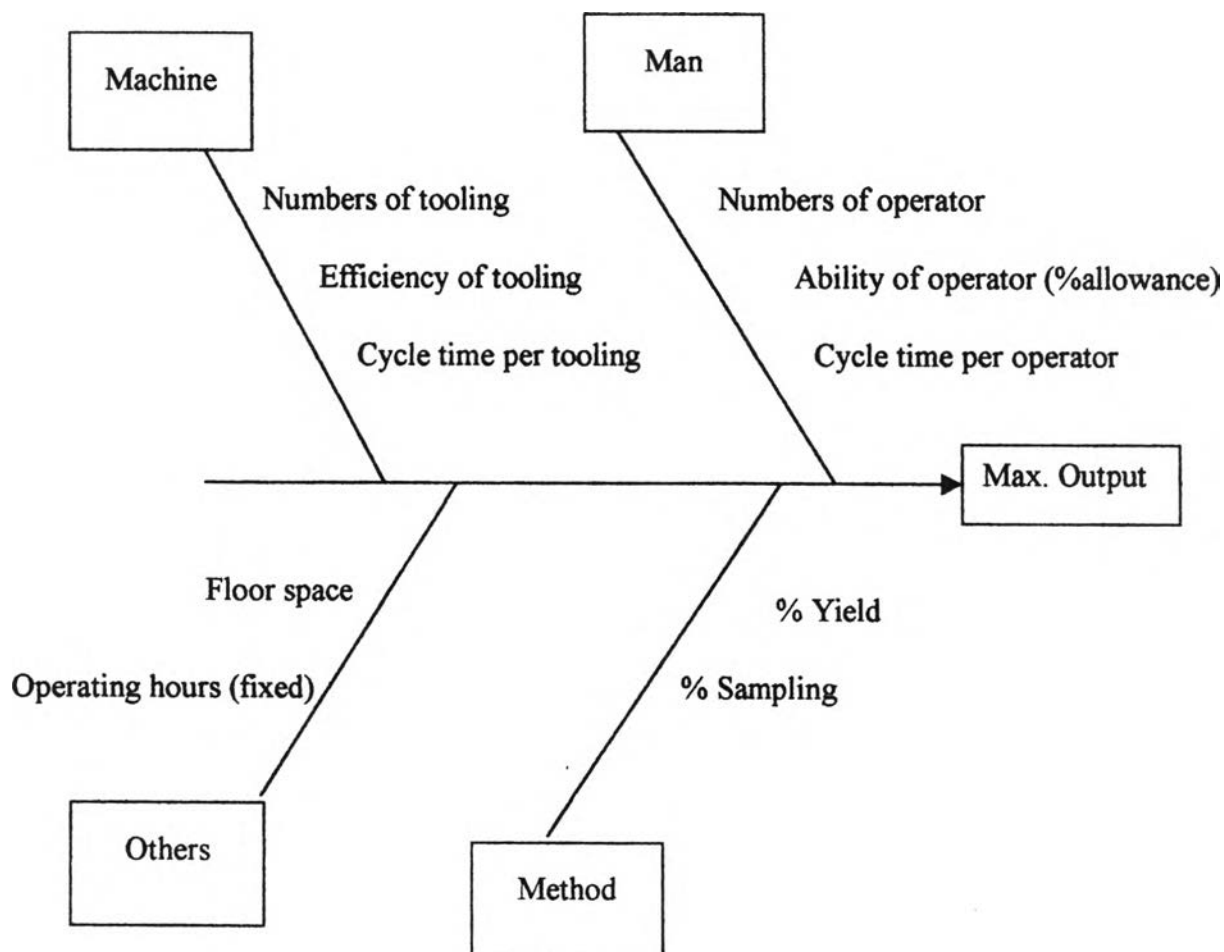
Machine

Numbers of tooling

Efficiency of tooling

Cycle time per tooling

Man

Numbers of operator

Ability of operator (%allowance)

Cycle time per operator

Max. Output

Floor space

Operating hours (fixed)

% Yield

% Sampling

Others

Method